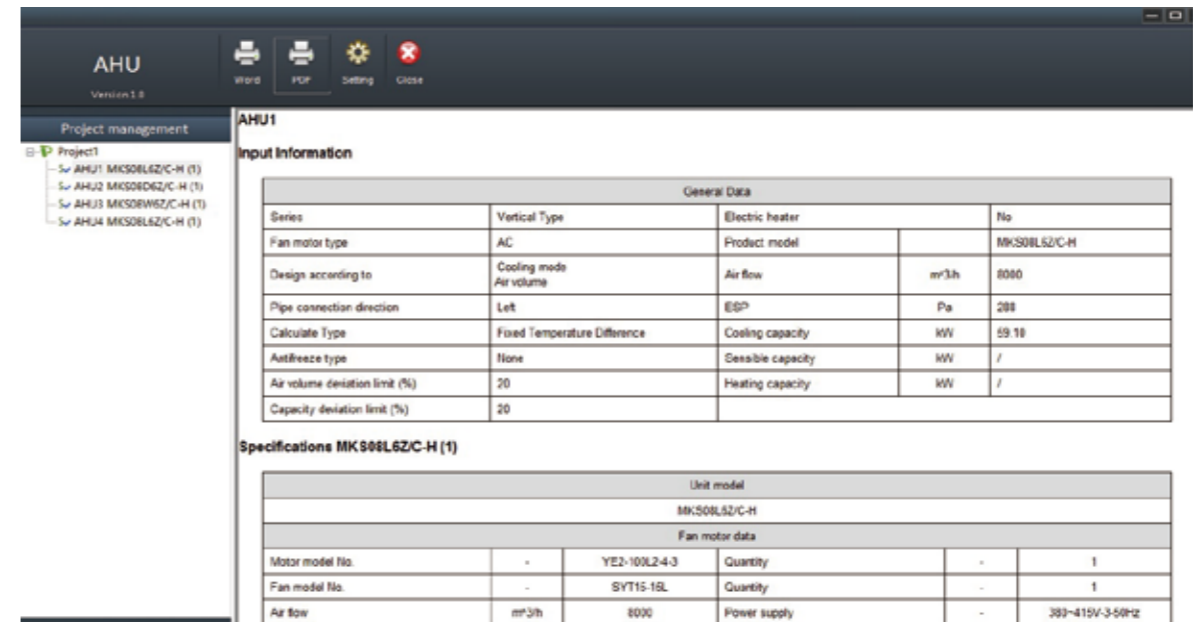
AHU
Version 1.0

Word PDF Setting Close

Project management

Project1
AHU1 MKS08L6Z/C-H (1)
AHU2 MKS08D6Z/C-H (1)
AHU3 MKS08W6Z/C-H (1)
AHU4 MKS08L6Z/C-H (1)

AHU1

Input Information

| General Data | | | | |
|---|---|---|---|---|
| Series | Vertical Type | Electric heater | | No |
| Fan motor type | AC | Product model | | MKS08L6Z/C-H |
| Design according to | Cooling mode Air volume | Air flow | m³/h | 8080 |
| Pipe connection direction | Left | ESP | Pa | 288 |
| Calculate Type | Fixed Temperature Difference | Cooling capacity | kW | 59.10 |
| Antifreeze type | None | Sensible capacity | kW | / |
| Air volume deviation limit (%) | 20 | Heating capacity | kW | / |
| Capacity deviation limit (%) | 20 | | | |

Specifications MKS08L6Z/C-H (1)

| Unit model | | | | | |
|---|---|---|---|---|---|
| MKS08L6Z/C-H | | | | | |
| Fan motor data | | | | | |
| Motor model No. | - | YE2-100L2-4-3 | Quantity | - | 1 |
| Fan model No. | - | SYT15-15L | Quantity | - | 1 |
| Air flow | m³/h | 8000 | Power supply | - | 380~415V-3-50Hz |